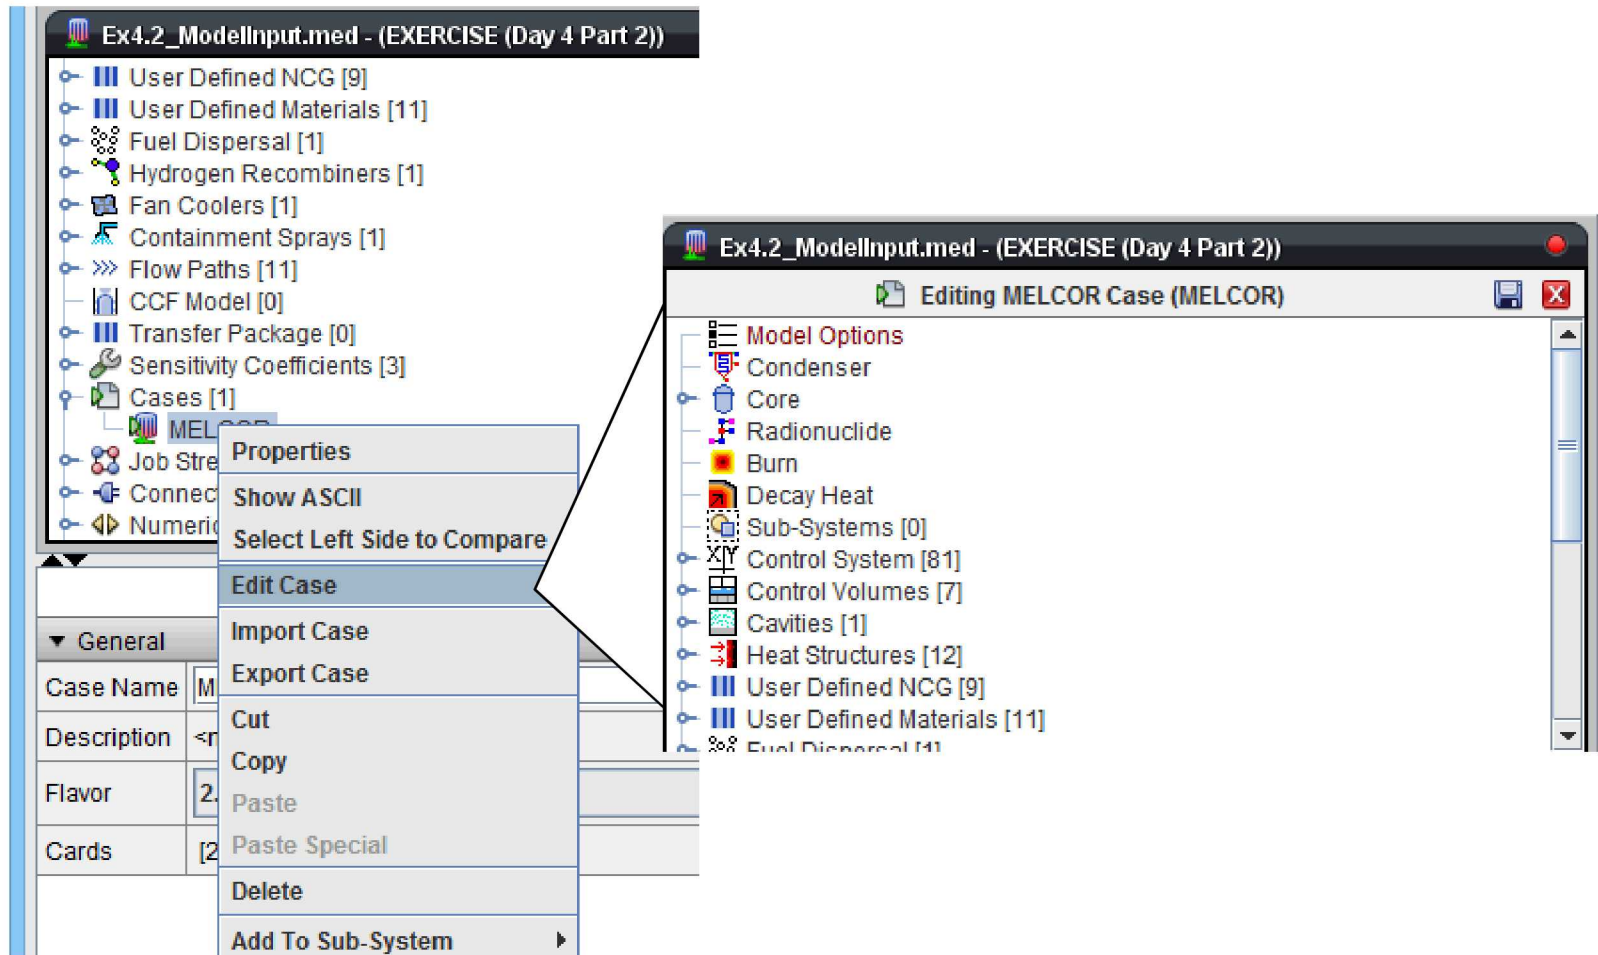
Ex4.2_ModelInput.med - (EXERCISE (Day 4 Part 2))

User Defined NCG [9]
User Defined Materials [11]
Fuel Dispersal [1]
Hydrogen Recombiners [1]
Fan Coolers [1]
Containment Sprays [1]
Flow Paths [11]
CCF Model [0]
Transfer Package [0]
Sensitivity Coefficients [3]
Cases [1]
MEL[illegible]
Job Stre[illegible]
Connec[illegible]
Numeri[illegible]

Properties
Show ASCII
Select Left Side to Compare
Edit Case
Import Case
Export Case
Cut
Copy
Paste
Paste Special
Delete
Add To Sub-System

General

| Case Name | M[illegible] |
|---|---|
| Description | <r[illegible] |
| Flavor | 2.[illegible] |
| Cards | [2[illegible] |

Ex4.2_ModelInput.med - (EXERCISE (Day 4 Part 2))

Editing MELCOR Case (MELCOR)

Model Options
Condenser
Core
Radionuclide
Burn
Decay Heat
Sub-Systems [0]
Control System [81]
Control Volumes [7]
Cavities [1]
Heat Structures [12]
User Defined NCG [9]
User Defined Materials [11]
Fuel Dispersal [1]